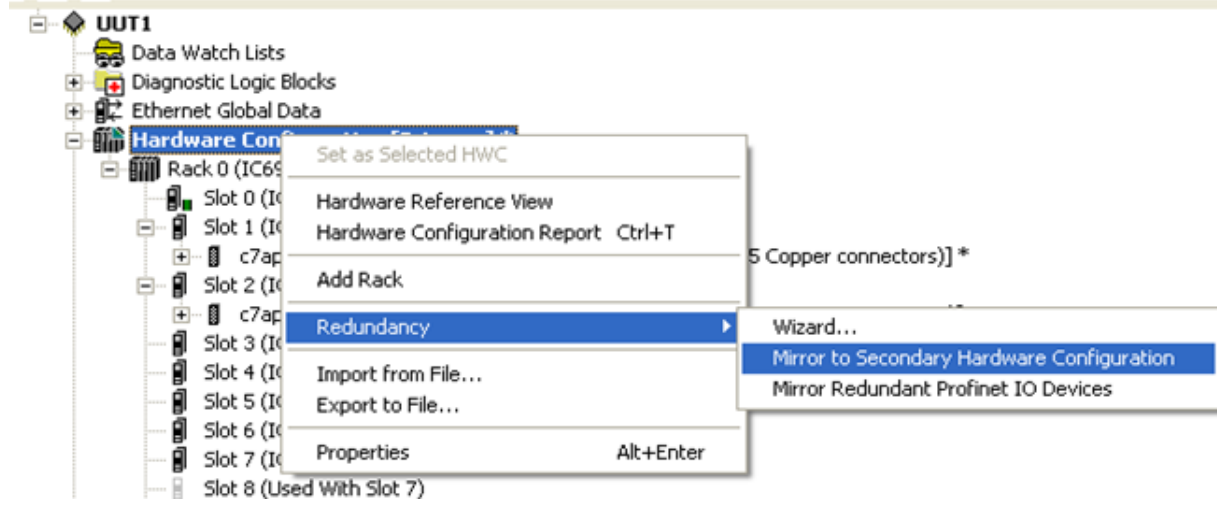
UUT1
Data Watch Lists
Diagnostic Logic Blocks
Ethernet Global Data
Hardware Con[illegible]
Rack 0 (IC69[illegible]
Slot 0 (I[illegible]
Slot 1 (I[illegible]
c7ap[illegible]
5 Copper connectors)] *
Slot 2 (I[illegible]
c7ap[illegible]
Slot 3 (I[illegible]
Slot 4 (I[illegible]
Slot 5 (I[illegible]
Slot 6 (I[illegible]
Slot 7 (I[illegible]
Slot 8 (Used With Slot 7)

Set as Selected HWC
Hardware Reference View
Hardware Configuration Report Ctrl+T
Add Rack
Redundancy
Import from File...
Export to File...
Properties Alt+Enter

Wizard...
Mirror to Secondary Hardware Configuration
Mirror Redundant Profinet IO Devices